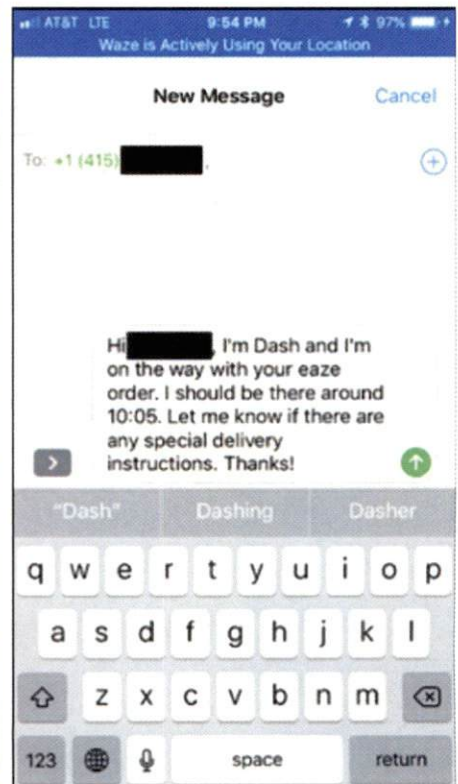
AT&T LTE 9:54 PM 97%
Waze is Actively Using Your Location

New Message

Cancel

To: +1 (415) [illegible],

Hi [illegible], I'm Dash and I'm on the way with your eaze order. I should be there around 10:05. Let me know if there are any special delivery instructions. Thanks!

"Dash" Dashing Dasher

q w e r t y u i o p
a s d f g h j k l
z x c v b n m
123 space return